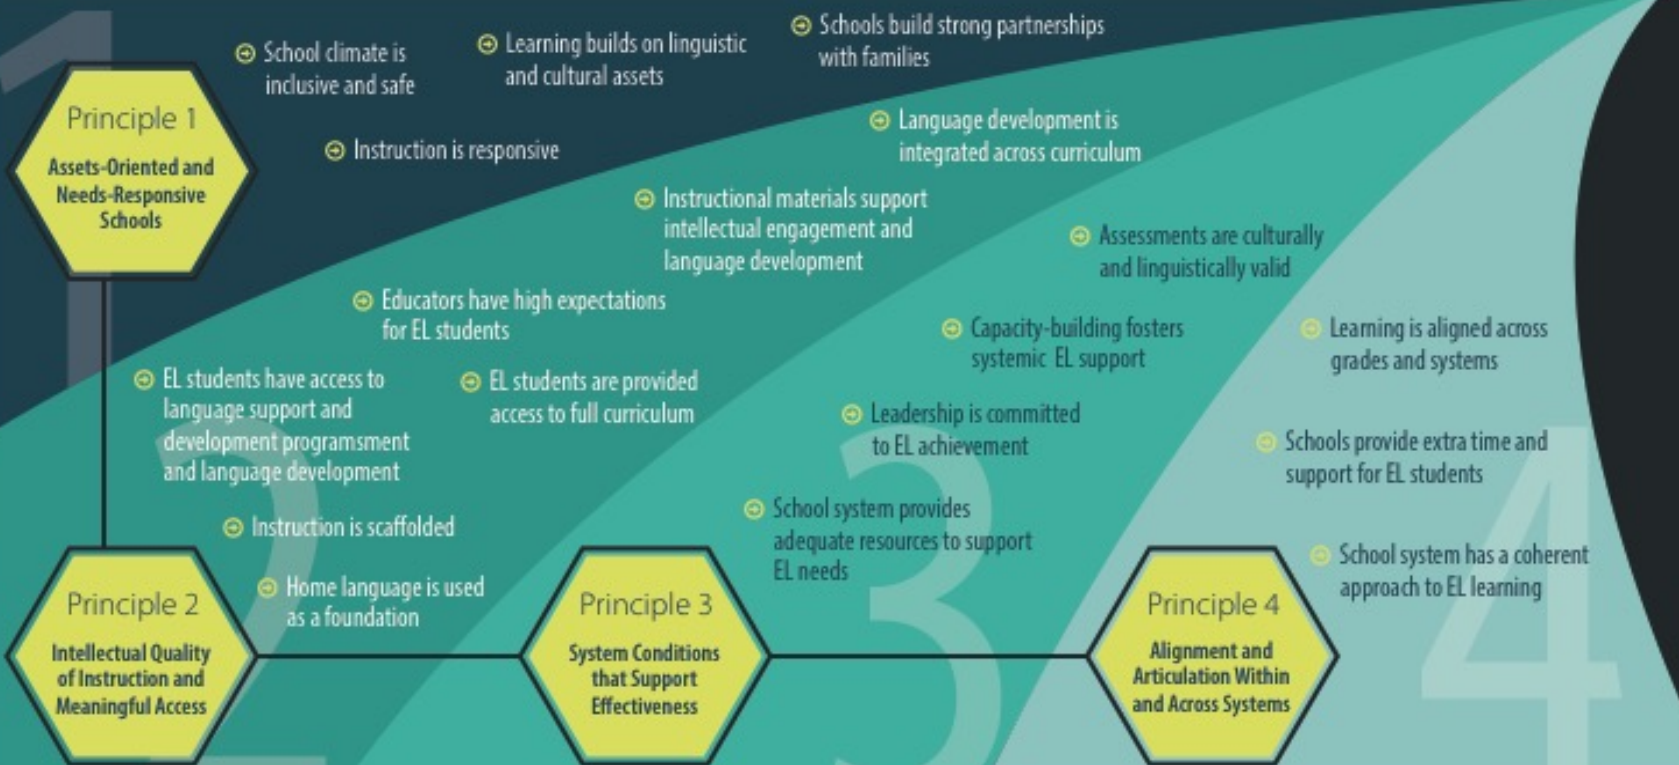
1

Principle 1

Assets-Oriented and Needs-Responsive Schools

School climate is inclusive and safe

Learning builds on linguistic and cultural assets

Schools build strong partnerships with families

Instruction is responsive

Language development is integrated across curriculum

Instructional materials support intellectual engagement and language development

Assessments are culturally and linguistically valid

Educators have high expectations for EL students

Capacity-building fosters systemic EL support

Learning is aligned across grades and systems

EL students have access to language support and development programsment and language development

EL students are provided access to full curriculum

Leadership is committed to EL achievement

Schools provide extra time and support for EL students

2

Instruction is scaffolded

3

School system provides adequate resources to support EL needs

4

School system has a coherent approach to EL learning

Home language is used as a foundation

Principle 2

Intellectual Quality of Instruction and Meaningful Access

Principle 3

System Conditions that Support Effectiveness

Principle 4

Alignment and Articulation Within and Across Systems